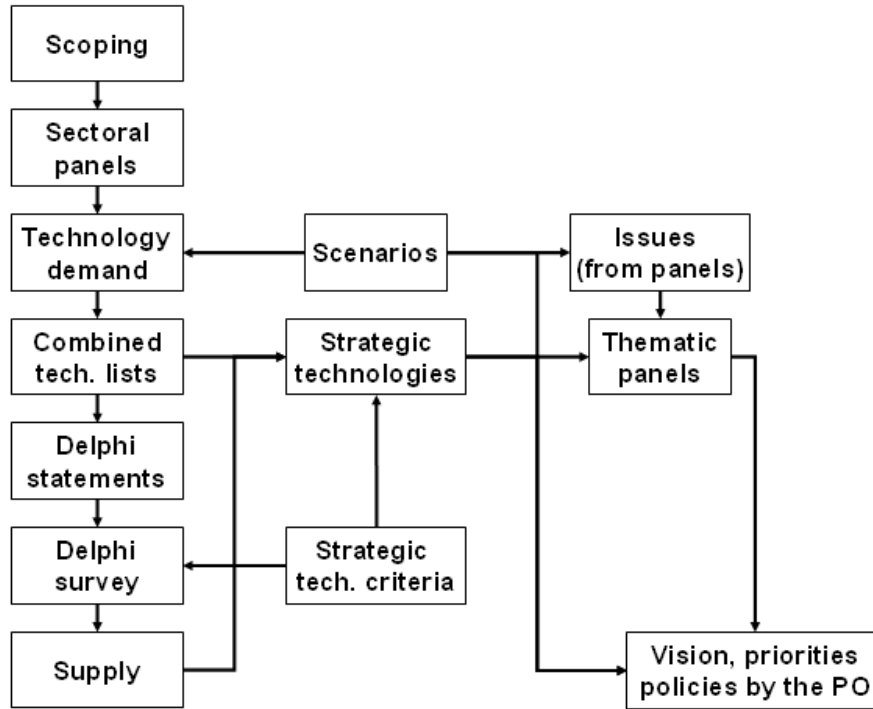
Scoping

Sectoral panels

Technology demand

Scenarios

Issues (from panels)

Combined tech. lists

Strategic technologies

Thematic panels

Delphi statements

Delphi survey

Strategic tech. criteria

Supply

Vision, priorities policies by the PO